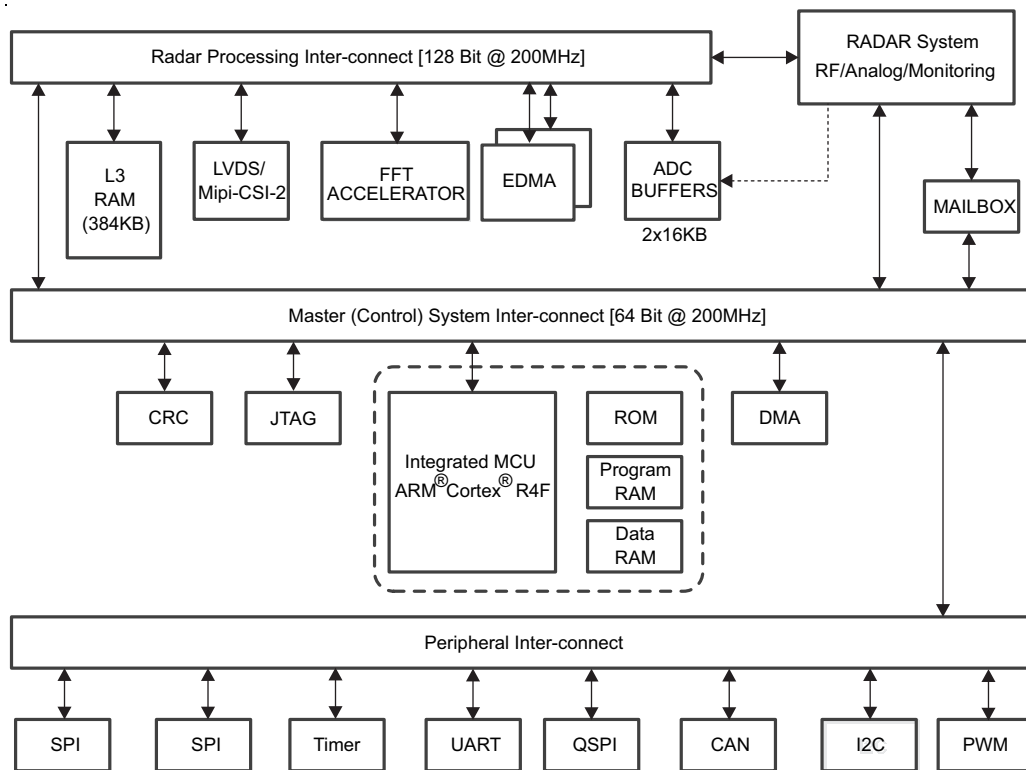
Radar Processing Inter-connect [128 Bit @ 200MHz]

RADAR System RF/Analog/Monitoring

L3 RAM (384KB)

LVDS/ Mipi-CSI-2

FFT ACCELERATOR

EDMA

ADC BUFFERS

2x16KB

MAILBOX

Master (Control) System Inter-connect [64 Bit @ 200MHz]

CRC

JTAG

Integrated MCU ARM®Cortex® R4F

ROM

Program RAM

Data RAM

DMA

Peripheral Inter-connect

SPI

SPI

Timer

UART

QSPI

CAN

I2C

PWM